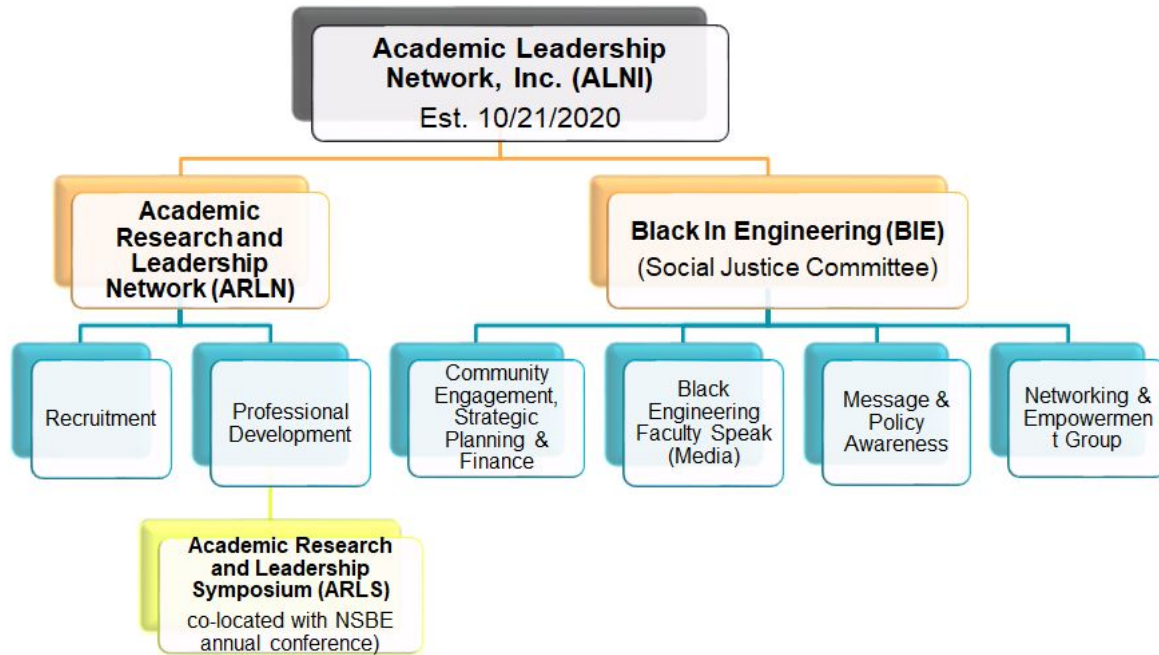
Academic Leadership Network, Inc. (ALNI)
Est. 10/21/2020

Academic Research and Leadership Network (ARLN)

Black In Engineering (BIE)
(Social Justice Committee)

Recruitment

Professional Development

Academic Research and Leadership Symposium (ARLS)
co-located with NSBE annual conference)

Community Engagement, Strategic Planning & Finance

Black Engineering Faculty Speak (Media)

Message & Policy Awareness

Networking & Empowermen t Group